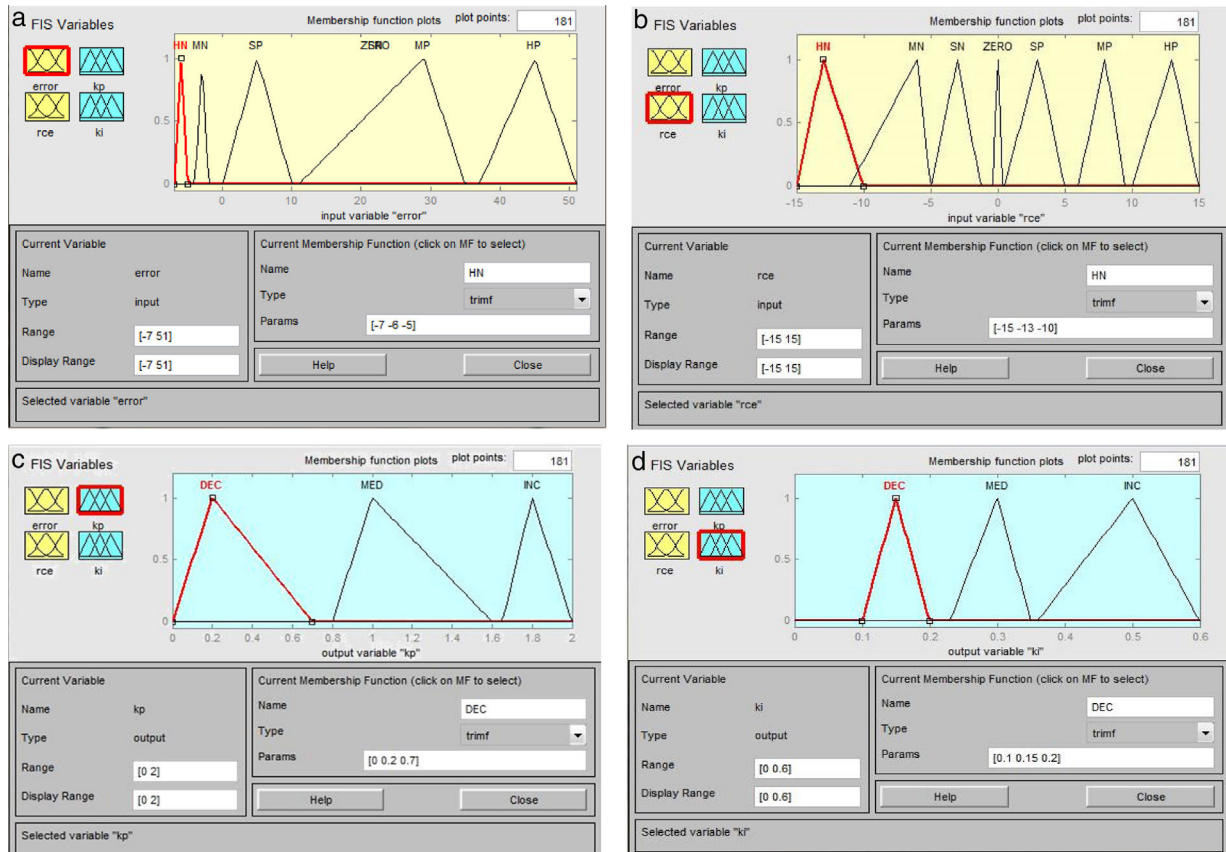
a FIS Variables

Membership function plots plot points: 181

error kp
rce ki

HN MN SP ZERO MP HP

1
0.5
0

0 10 20 30 40 50

input variable "error"

Current Variable
Name error
Type input
Range [-7 51]
Display Range [-7 51]

Current Membership Function (click on MF to select)
Name HN
Type trimf
Params [-7 -6 -5]

Help Close

Selected variable "error"

b FIS Variables

Membership function plots plot points: 181

error kp
rce ki

HN MN SN ZERO SP MP HP

1
0.5
0

-15 -10 -5 0 5 10 15

input variable "rce"

Current Variable
Name rce
Type input
Range [-15 15]
Display Range [-15 15]

Current Membership Function (click on MF to select)
Name HN
Type trimf
Params [-15 -13 -10]

Help Close

Selected variable "rce"

c FIS Variables

Membership function plots plot points: 181

error kp
rce ki

DEC MED INC

1
0.5
0

0 0.2 0.4 0.6 0.8 1 1.2 1.4 1.6 1.8 2

output variable "kp"

Current Variable
Name kp
Type output
Range [0 2]
Display Range [0 2]

Current Membership Function (click on MF to select)
Name DEC
Type trimf
Params [0 0.2 0.7]

Help Close

Selected variable "kp"

d FIS Variables

Membership function plots plot points: 181

error kp
rce ki

DEC MED INC

1
0.5
0

0 0.1 0.2 0.3 0.4 0.5 0.6

output variable "ki"

Current Variable
Name ki
Type output
Range [0 0.6]
Display Range [0 0.6]

Current Membership Function (click on MF to select)
Name DEC
Type trimf
Params [0.1 0.15 0.2]

Help Close

Selected variable "ki"